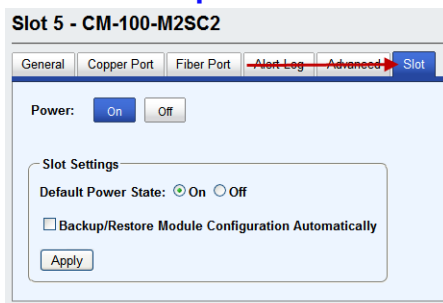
Slot 5 - CM-100-M2SC2

General | Copper Port | Fiber Port | Alert Log | Advanced | Slot

Power: On Off

Slot Settings

Default Power State: On Off

Backup/Restore Module Configuration Automatically

Apply